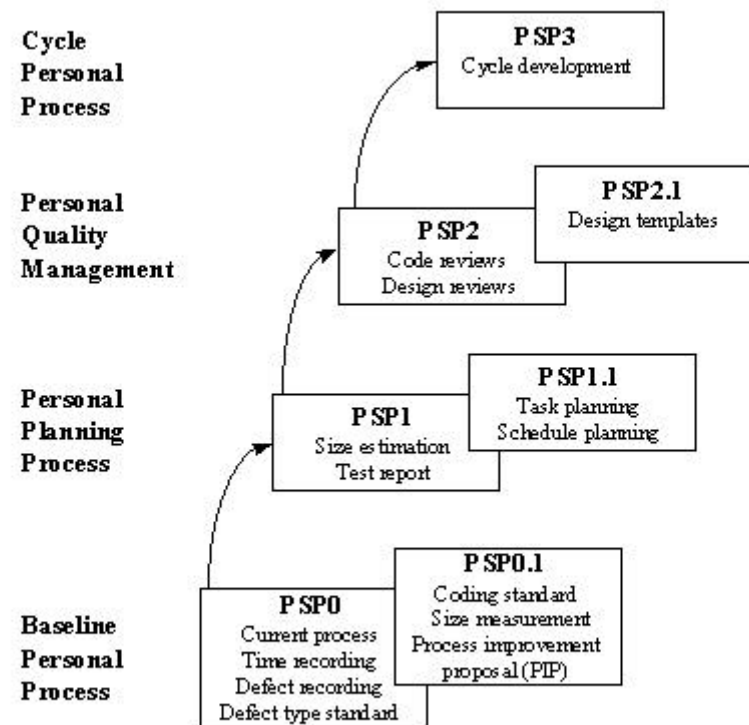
Cycle Personal Process

PSP3
Cycle development

Personal Quality Management

PSP2
Code reviews
Design reviews

PSP2.1
Design templates

Personal Planning Process

PSP1
Size estimation
Test report

PSP1.1
Task planning
Schedule planning

Baseline Personal Process

PSP0
Current process
Time recording
Defect recording
Defect type standard

PSP0.1
Coding standard
Size measurement
Process improvement proposal (PIP)